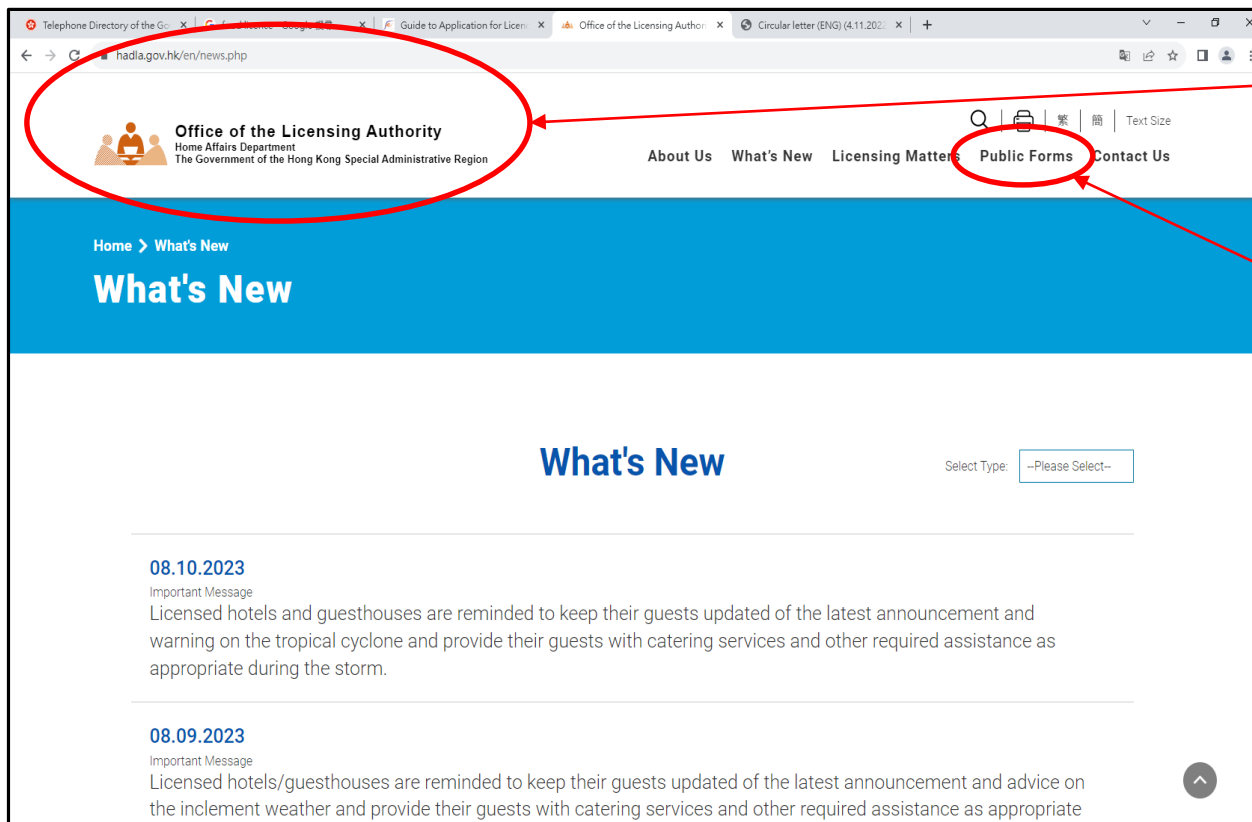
Telephone Directory of the Go ×
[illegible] ×
Guide to Application for Licen ×
Office of the Licensing Author ×
Circular letter (ENG) (4.11.2022 ×
+

hadla.gov.hk/en/news.php

Office of the Licensing Authority
Home Affairs Department
The Government of the Hong Kong Special Administrative Region

繁 | 簡 | Text Size

About Us What's New Licensing Matters Public Forms Contact Us

Home > What's New

What's New

What's New

Select Type: --Please Select--

08.10.2023
Important Message
Licensed hotels and guesthouses are reminded to keep their guests updated of the latest announcement and warning on the tropical cyclone and provide their guests with catering services and other required assistance as appropriate during the storm.

08.09.2023
Important Message
Licensed hotels/guesthouses are reminded to keep their guests updated of the latest announcement and advice on the inclement weather and provide their guests with catering services and other required assistance as appropriate